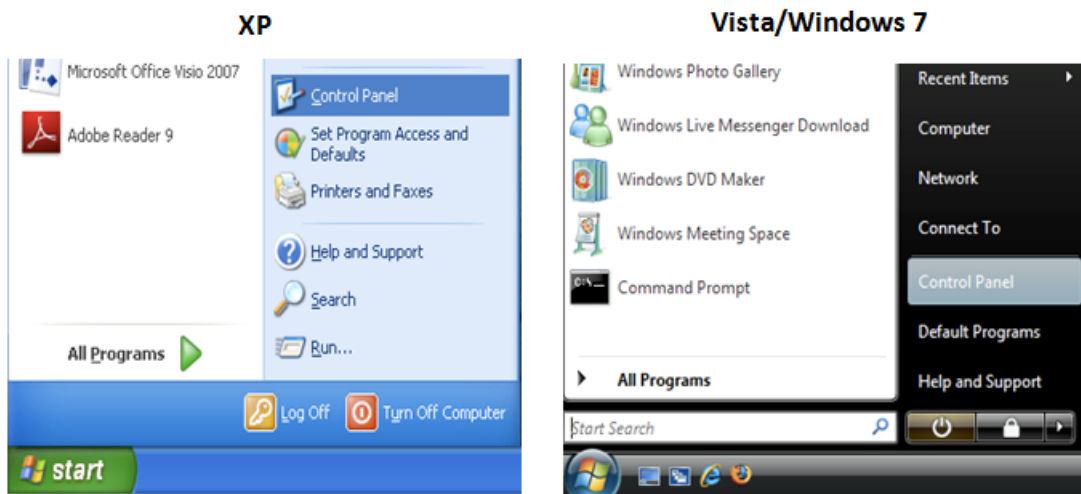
XP

Microsoft Office Visio 2007
Adobe Reader 9
All Programs
Control Panel
Set Program Access and Defaults
Printers and Faxes
Help and Support
Search
Run...
Log Off
Turn Off Computer
start

Vista/Windows 7

Windows Photo Gallery
Windows Live Messenger Download
Windows DVD Maker
Windows Meeting Space
Command Prompt
All Programs
Start Search
Recent Items
Computer
Network
Connect To
Control Panel
Default Programs
Help and Support